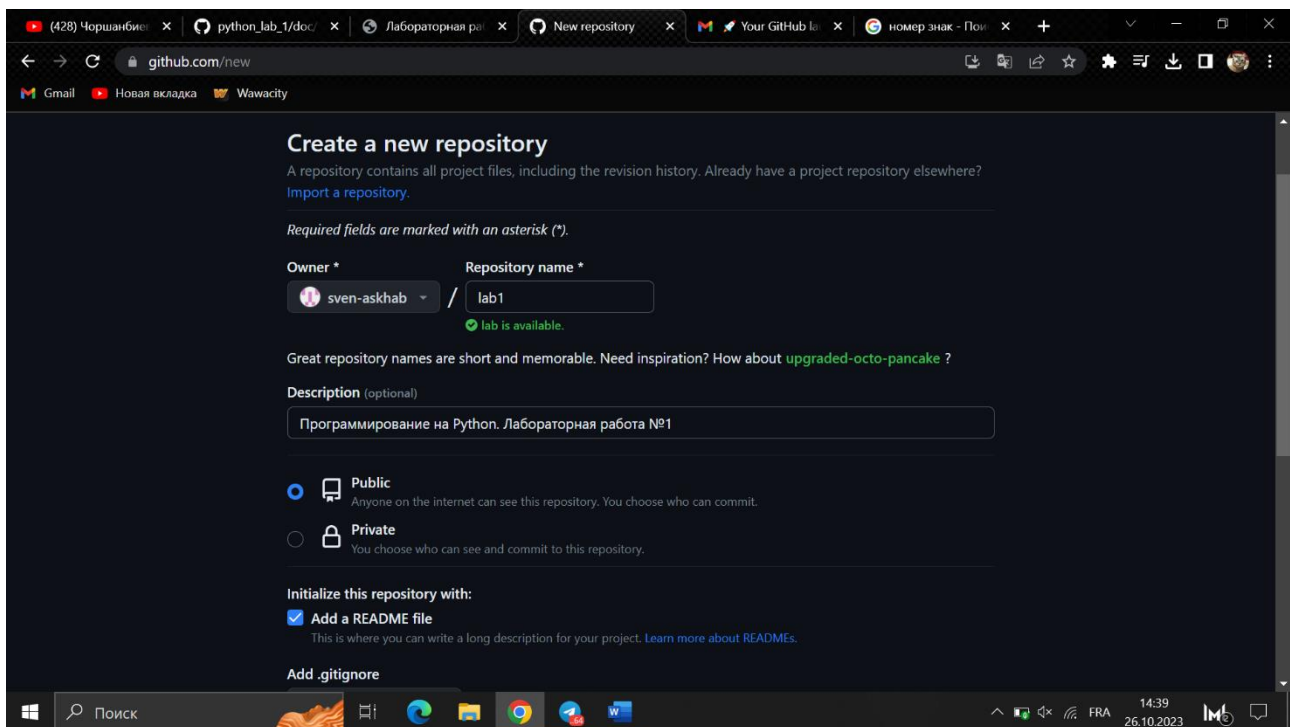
(428) Чоршанбиег × python_lab_1/doc/ × Лабораторная ра × New repository × Your GitHub la × номер знак - Пои ×

github.com/new

Gmail Новая вкладка Wawacity

Create a new repository

A repository contains all project files, including the revision history. Already have a project repository elsewhere? Import a repository.

Required fields are marked with an asterisk (*).

Owner *

sven-askhab

/

Repository name *

lab1

lab is available.

Great repository names are short and memorable. Need inspiration? How about upgraded-octo-pancake ?

Description (optional)

Программирование на Python. Лабораторная работа №1

Public
Anyone on the internet can see this repository. You choose who can commit.

Private
You choose who can see and commit to this repository.

Initialize this repository with:

Add a README file
This is where you can write a long description for your project. Learn more about READMEs.

Add .gitignore

Поиск

FRA 14:39 26.10.2023